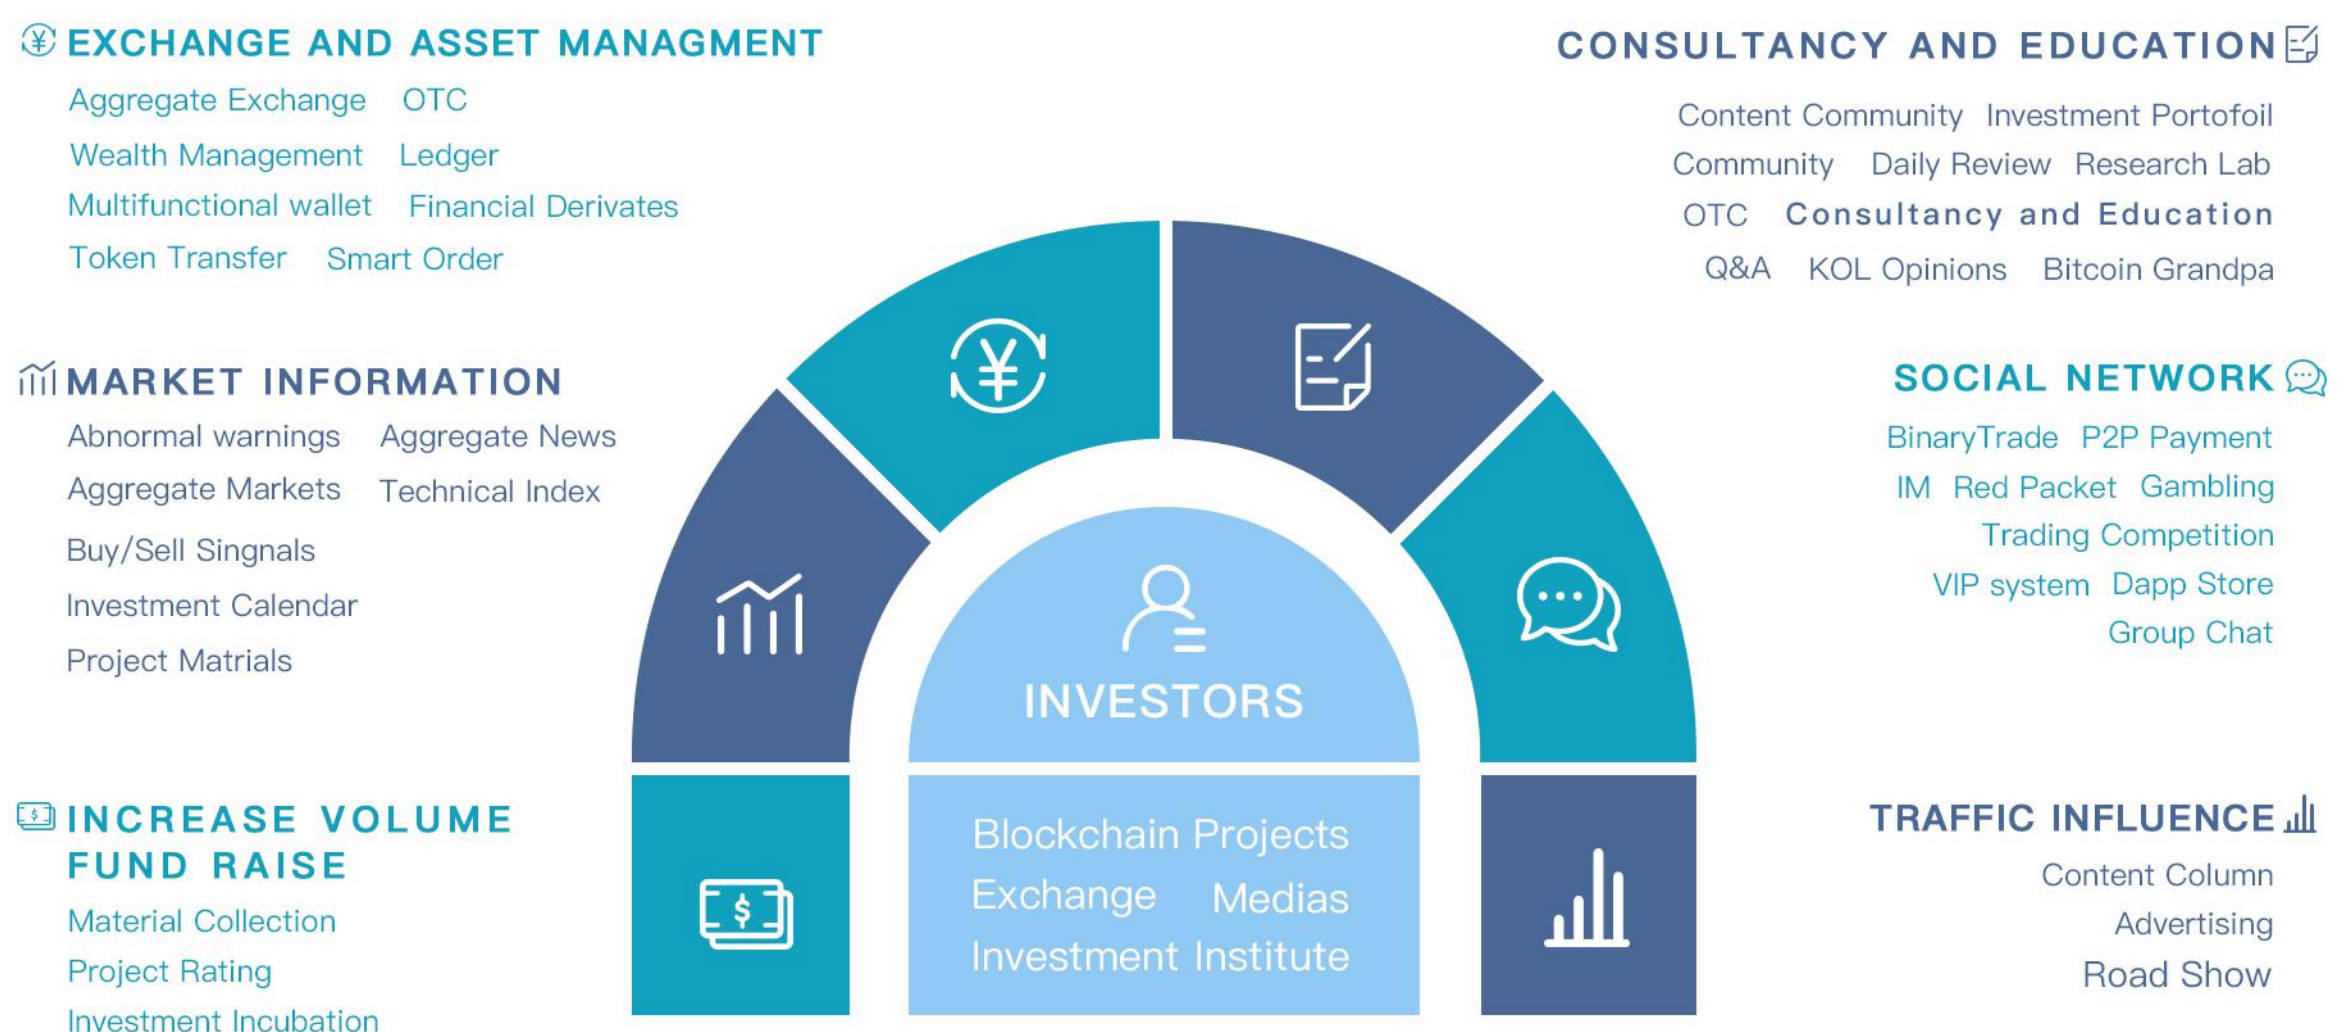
EXCHANGE AND ASSET MANAGMENT

Aggregate Exchange OTC
Wealth Management Ledger
Multifunctional wallet Financial Derivates
Token Transfer Smart Order

CONSULTANCY AND EDUCATION

Content Community Investment Portofoil
Community Daily Review Research Lab
OTC Consultancy and Education
Q&A KOL Opinions Bitcoin Grandpa

MARKET INFORMATION

Abnormal warnings Aggregate News
Aggregate Markets Technical Index
Buy/Sell Singnals
Investment Calendar
Project Matrials

SOCIAL NETWORK

BinaryTrade P2P Payment
IM Red Packet Gambling
Trading Competition
VIP system Dapp Store
Group Chat

INVESTORS

Blockchain Projects
Exchange Medias
Investment Institute

INCREASE VOLUME FUND RAISE

Material Collection
Project Rating
Investment Incubation

TRAFFIC INFLUENCE

Content Column
Advertising
Road Show